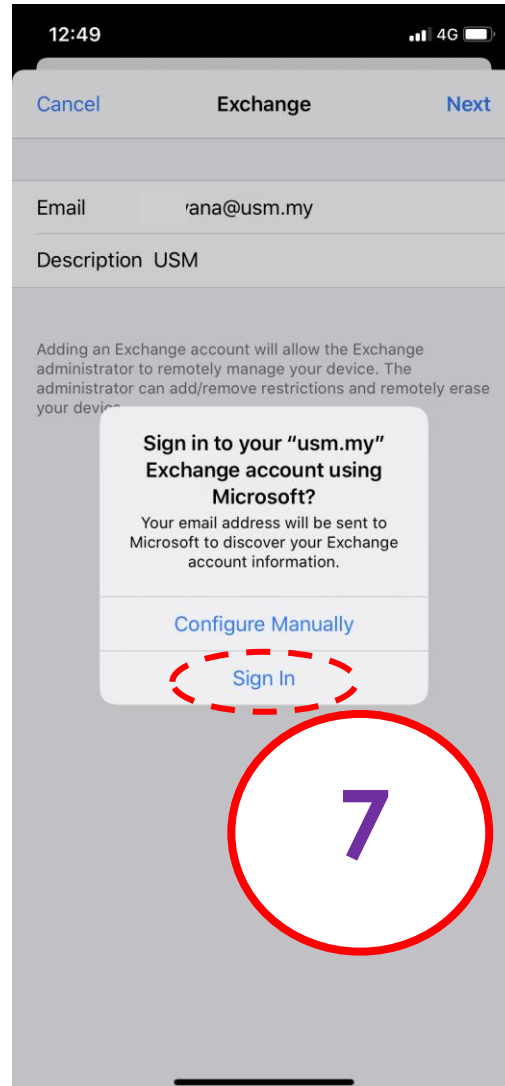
12:49

4G

Cancel

Exchange

Next

Email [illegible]vana@usm.my

Description USM

Adding an Exchange account will allow the Exchange administrator to remotely manage your device. The administrator can add/remove restrictions and remotely erase your devic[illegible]

Sign in to your "usm.my" Exchange account using Microsoft?

Your email address will be sent to Microsoft to discover your Exchange account information.

Configure Manually

Sign In

7